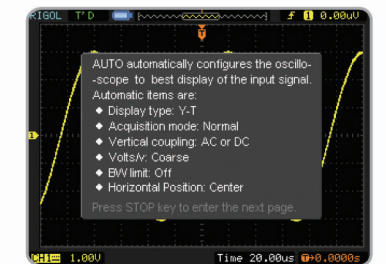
RIGOL T'D

f 1 0.00uV

T

AUTO automatically configures the oscillo--scope to best display of the input signal.
Automatic items are:
◆ Display type: Y-T
◆ Acquisition mode: Normal
◆ Vertical coupling: AC or DC
◆ Volts/v: Coarse
◆ BW limit: Off
◆ Horizontal Position: Center
Press STOP key to enter the next page.

1

CH1 1.00V

Time 20.00us T+0.0000s